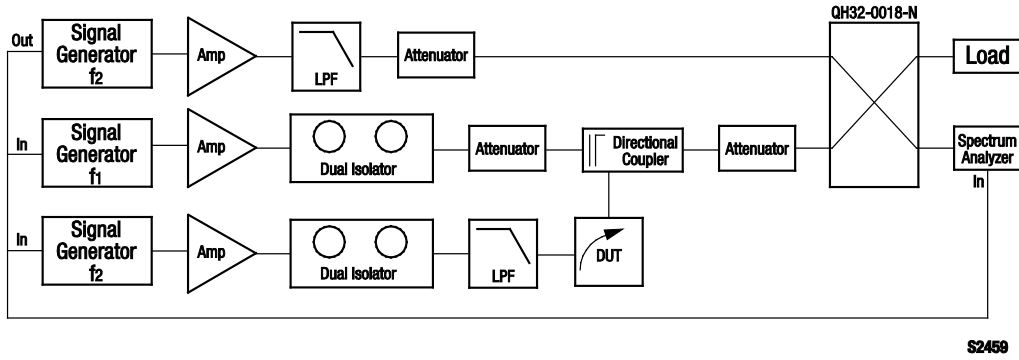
Out
Signal Generator $f_2$
Amp
LPF
Attenuator
QH32-0018-N
Load

In
Signal Generator $f_1$
Amp
Dual Isolator
Attenuator
Directional Coupler
Attenuator
Spectrum Analyzer
In

In
Signal Generator $f_2$
Amp
Dual Isolator
LPF
DUT

S2459